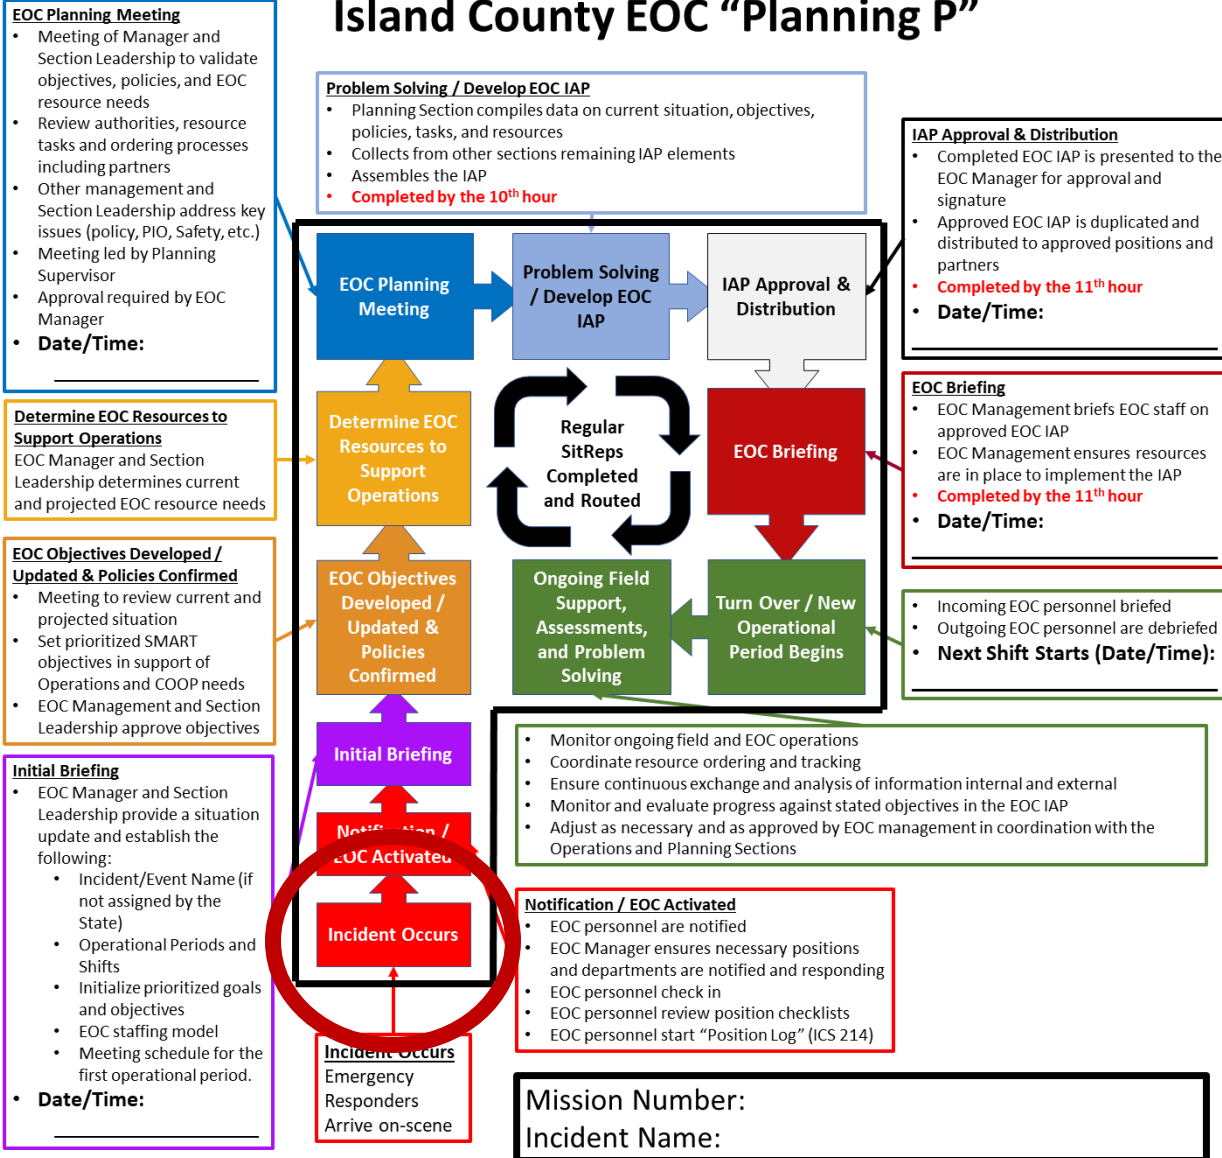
Island County EOC "Planning P"

EOC Planning Meeting
- Meeting of Manager and Section Leadership to validate objectives, policies, and EOC resource needs
- Review authorities, resource tasks and ordering processes including partners
- Other management and Section Leadership address key issues (policy, PIO, Safety, etc.)
- Meeting led by Planning Supervisor
- Approval required by EOC Manager
- Date/Time:

Problem Solving / Develop EOC IAP
- Planning Section compiles data on current situation, objectives, policies, tasks, and resources
- Collects from other sections remaining IAP elements
- Assembles the IAP
- Completed by the 10$^{th}$ hour

IAP Approval & Distribution
- Completed EOC IAP is presented to the EOC Manager for approval and signature
- Approved EOC IAP is duplicated and distributed to approved positions and partners
- Completed by the 11$^{th}$ hour
- Date/Time:

EOC Planning Meeting

Problem Solving / Develop EOC IAP

IAP Approval & Distribution

Determine EOC Resources to Support Operations

Regular SitReps Completed and Routed

EOC Briefing

EOC Objectives Developed / Updated & Policies Confirmed

Ongoing Field Support, Assessments, and Problem Solving

Turn Over / New Operational Period Begins

Initial Briefing

Notification / EOC Activated

Incident Occurs

Determine EOC Resources to Support Operations
EOC Manager and Section Leadership determines current and projected EOC resource needs

EOC Briefing
- EOC Management briefs EOC staff on approved EOC IAP
- EOC Management ensures resources are in place to implement the IAP
- Completed by the 11$^{th}$ hour
- Date/Time:

EOC Objectives Developed / Updated & Policies Confirmed
- Meeting to review current and projected situation
- Set prioritized SMART objectives in support of Operations and COOP needs
- EOC Management and Section Leadership approve objectives

- Incoming EOC personnel briefed
- Outgoing EOC personnel are debriefed
- Next Shift Starts (Date/Time):

- Monitor ongoing field and EOC operations
- Coordinate resource ordering and tracking
- Ensure continuous exchange and analysis of information internal and external
- Monitor and evaluate progress against stated objectives in the EOC IAP
- Adjust as necessary and as approved by EOC management in coordination with the Operations and Planning Sections

Initial Briefing
- EOC Manager and Section Leadership provide a situation update and establish the following:
  - Incident/Event Name (if not assigned by the State)
  - Operational Periods and Shifts
  - Initialize prioritized goals and objectives
  - EOC staffing model
  - Meeting schedule for the first operational period.
- Date/Time:

Notification / EOC Activated
- EOC personnel are notified
- EOC Manager ensures necessary positions and departments are notified and responding
- EOC personnel check in
- EOC personnel review position checklists
- EOC personnel start "Position Log" (ICS 214)

Incident Occurs
Emergency Responders Arrive on-scene

Mission Number:
Incident Name: